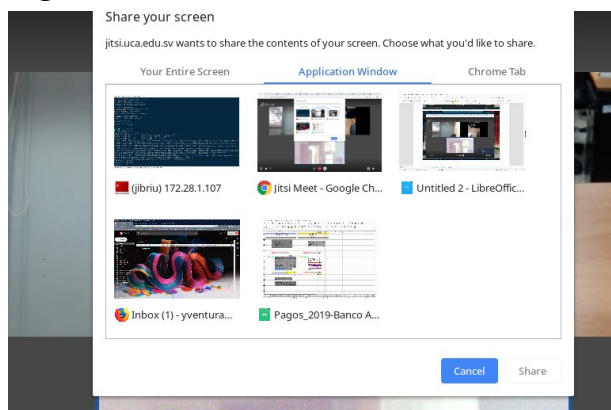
Share your screen

jitsi.uca.edu.sv wants to share the contents of your screen. Choose what you'd like to share.

Your Entire Screen

Application Window

Chrome Tab

(jibriu) 172.28.1.107

Jitsi Meet - Google Ch...

Untitled 2 - LibreOffic...

Inbox (1) - yventura...

Pagos_2019-Banco A...

Cancel

Share